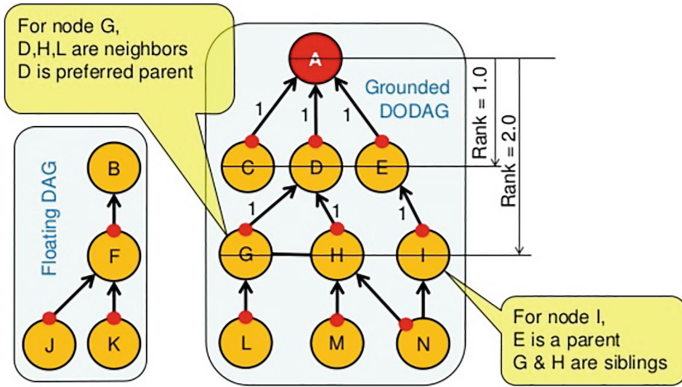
For node G, D,H,L are neighbors D is preferred parent

A

Grounded DODAG

Rank = 1.0

Rank = 2.0

1

1

1

C

D

E

1

1

1

Floating DAG

B

F

G

H

I

J

K

L

M

N

For node I, E is a parent G & H are siblings